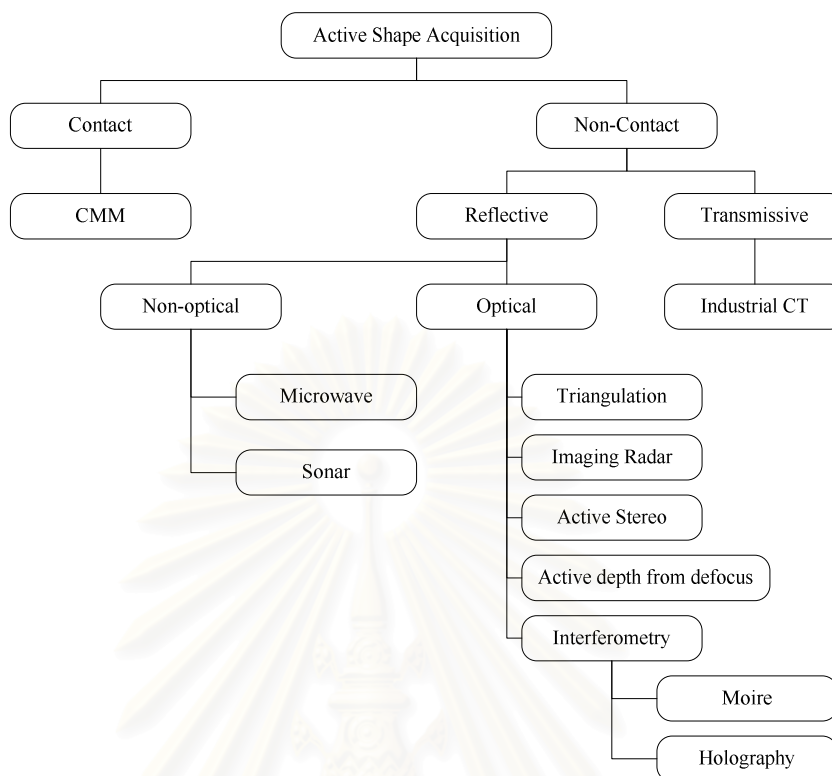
Active Shape Acquisition

Contact

Non-Contact

CMM

Reflective

Transmissive

Non-optical

Optical

Industrial CT

Microwave

Sonar

Triangulation

Imaging Radar

Active Stereo

Active depth from defocus

Interferometry

Moire

Holography